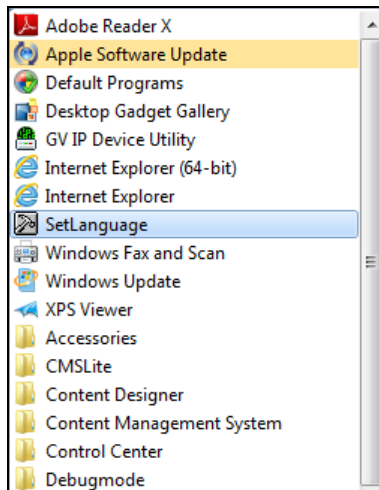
Adobe Reader X
Apple Software Update
Default Programs
Desktop Gadget Gallery
GV IP Device Utility
Internet Explorer (64-bit)
Internet Explorer
SetLanguage
Windows Fax and Scan
Windows Update
XPS Viewer
Accessories
CMSLite
Content Designer
Content Management System
Control Center
Debugmode